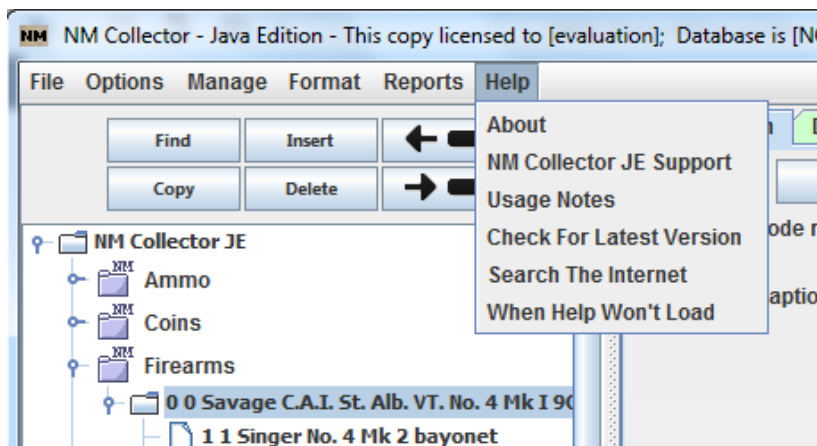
NM NM Collector - Java Edition - This copy licensed to [evaluation]; Database is [N

File Options Manage Format Reports Help

Find Insert

Copy Delete

NM Collector JE

NM Ammo

NM Coins

NM Firearms

0 0 Savage C.A.I. St. Alb. VT. No. 4 Mk I 9

1 1 Singer No. 4 Mk 2 bayonet

About
NM Collector JE Support
Usage Notes
Check For Latest Version
Search The Internet
When Help Won't Load

ode

aptio